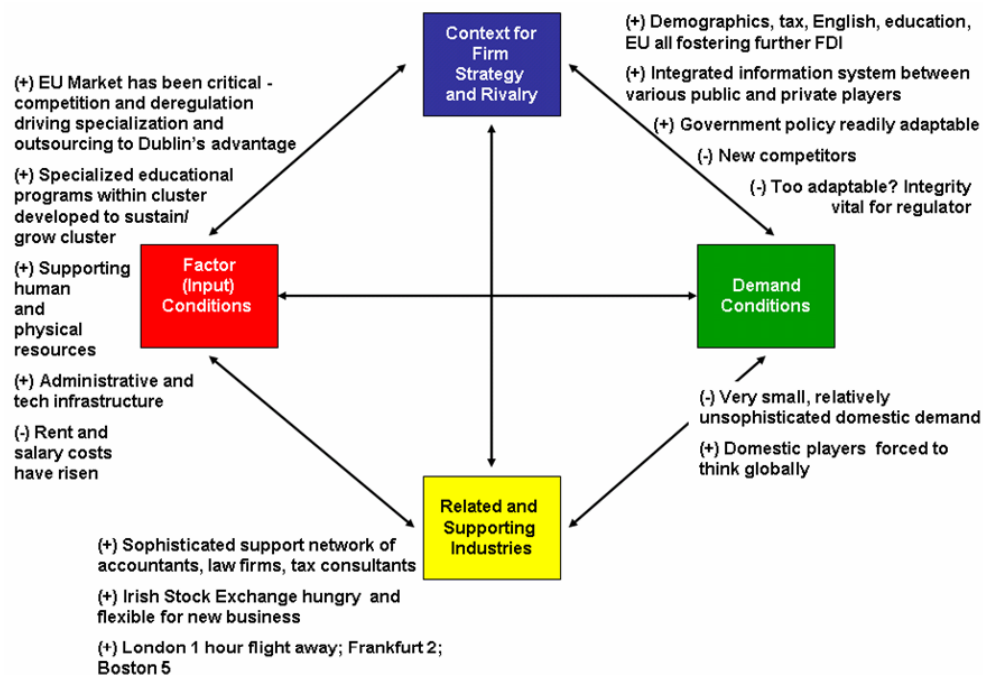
Context for Firm Strategy and Rivalry

(+) Demographics, tax, English, education, EU all fostering further FDI

(+) Integrated information system between various public and private players

(+) Government policy readily adaptable

(-) New competitors

(-) Too adaptable? Integrity vital for regulator

(+) EU Market has been critical - competition and deregulation driving specialization and outsourcing to Dublin's advantage

(+) Specialized educational programs within cluster developed to sustain/ grow cluster

(+) Supporting human and physical resources

(+) Administrative and tech infrastructure

(-) Rent and salary costs have risen

Factor (Input) Conditions

Demand Conditions

(-) Very small, relatively unsophisticated domestic demand

(+) Domestic players forced to think globally

Related and Supporting Industries

(+) Sophisticated support network of accountants, law firms, tax consultants

(+) Irish Stock Exchange hungry and flexible for new business

(+) London 1 hour flight away; Frankfurt 2; Boston 5